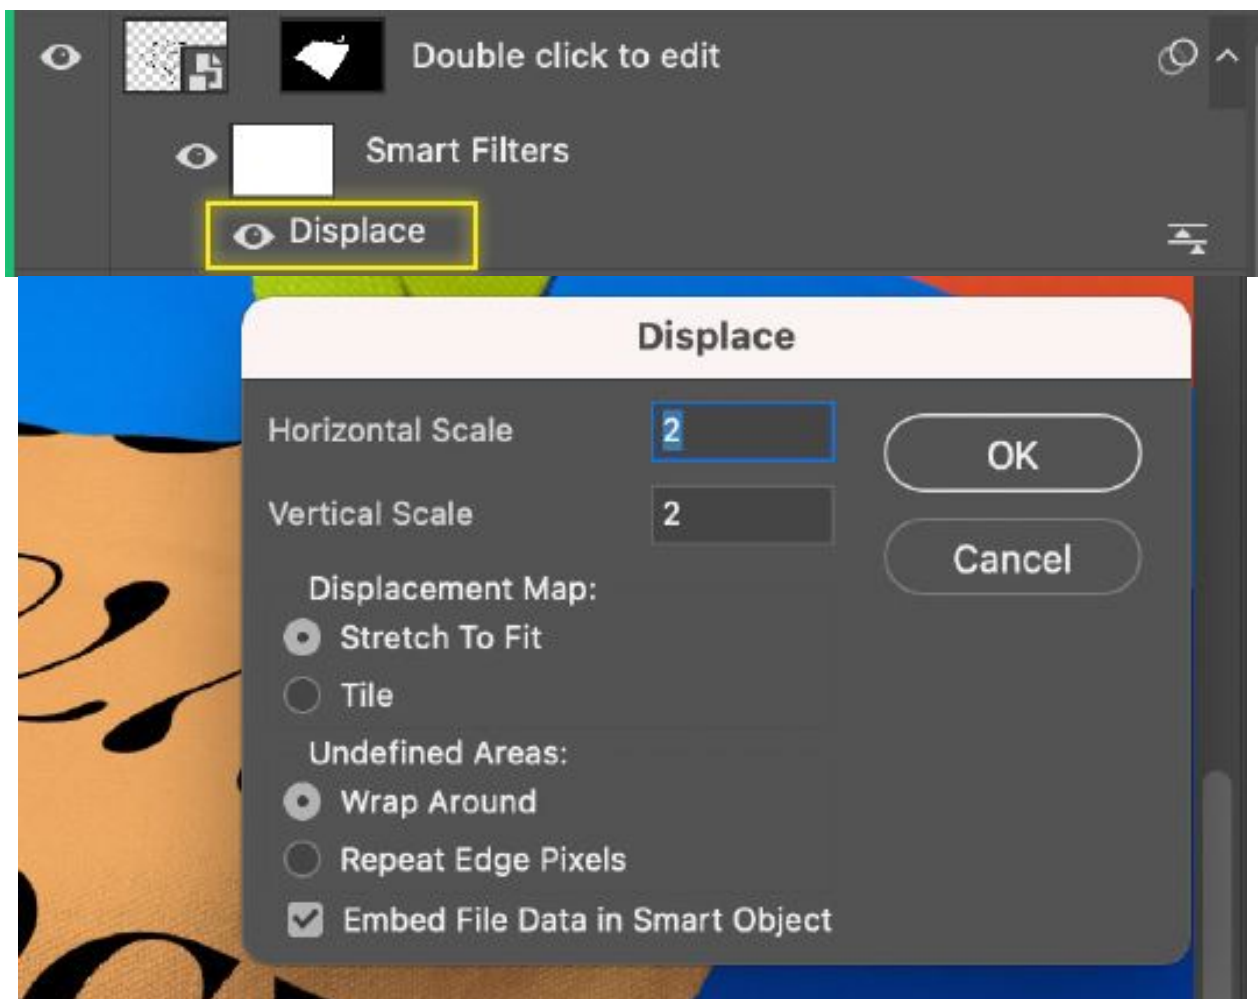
Double click to edit

Smart Filters

Displace

Displace

Horizontal Scale 2

Vertical Scale 2

OK

Cancel

Displacement Map:

Stretch To Fit

Tile

Undefined Areas:

Wrap Around

Repeat Edge Pixels

Embed File Data in Smart Object